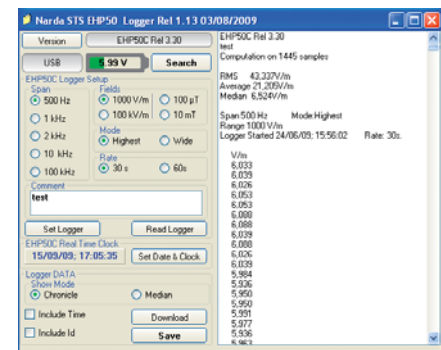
Narda STS EHP50 Logger Rel 1.13 03/08/2009

Version
EHP50C Rel 3.30
USB
5.99 V
Search

EHP50C Logger Setup
Span
500 Hz
1 kHz
2 kHz
10 kHz
100 kHz
Fields
1000 V/m
100 µT
100 kV/m
10 mT
Mode
Highest
Wide
Rate
30 s
60s
Comment
test

Set Logger
Read Logger

EHP50C Real Time Clock
15/09/09; 17:05:35
Set Date & Clock

Logger DATA
Show Mode
Chronicle
Median
Include Time
Download
Include Id
Save

EHP50C Rel 3.30
test
Computation on 1445 samples

RMS 42,337V/m
Average 21,209V/m
Median 6,524V/m

Span:500 Hz Mode:Highest
Range 1000 V/m
Logger Started 24/06/09; 15:56:02 Rate: 30s.

V/m
6,033
6,039
6,026
6,053
6,053
6,088
6,088
6,039
6,088
6,026
6,039
5,984
5,926
5,950
5,950
5,991
5,977
5,936
5,963